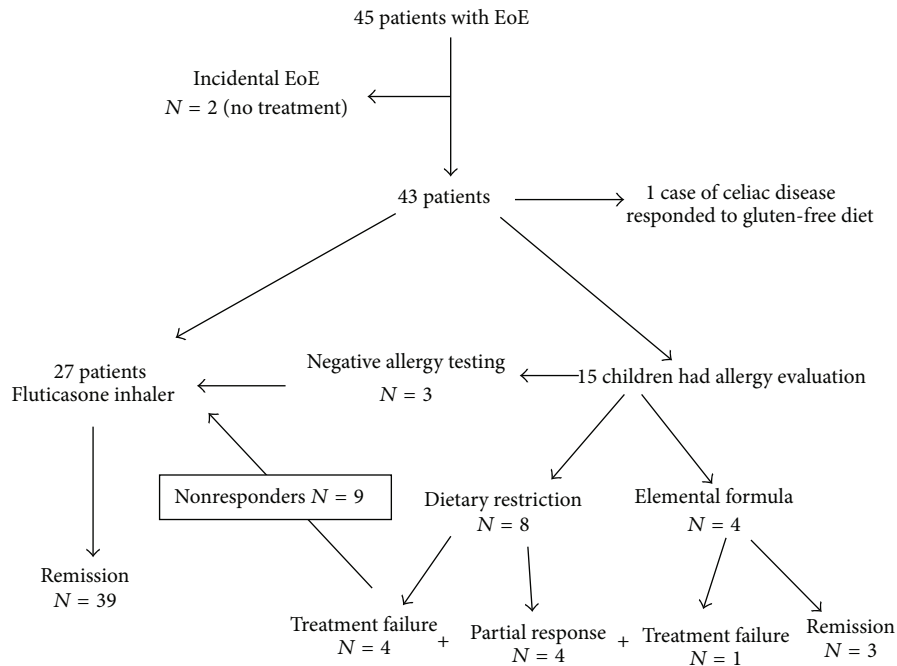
45 patients with EoE

Incidental EoE
$N = 2$ (no treatment)

43 patients

1 case of celiac disease responded to gluten-free diet

27 patients
Fluticasone inhaler

Negative allergy testing
$N = 3$

15 children had allergy evaluation

Nonresponders $N = 9$

Dietary restriction
$N = 8$

Elemental formula
$N = 4$

Remission
$N = 39$

Treatment failure
$N = 4$

+

Partial response
$N = 4$

+

Treatment failure
$N = 1$

Remission
$N = 3$